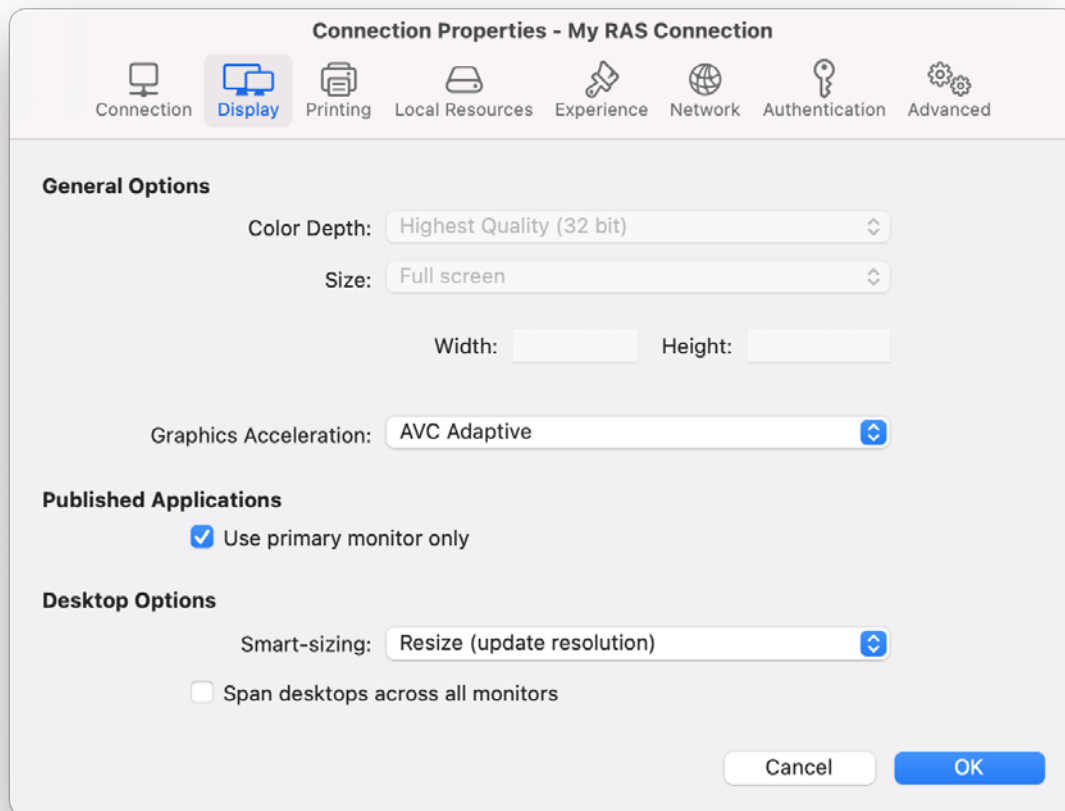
Connection Properties - My RAS Connection

Connection Display Printing Local Resources Experience Network Authentication Advanced

General Options

Color Depth: Highest Quality (32 bit)

Size: Full screen

Width: Height:

Graphics Acceleration: AVC Adaptive

Published Applications

Use primary monitor only

Desktop Options

Smart-sizing: Resize (update resolution)

Span desktops across all monitors

Cancel OK